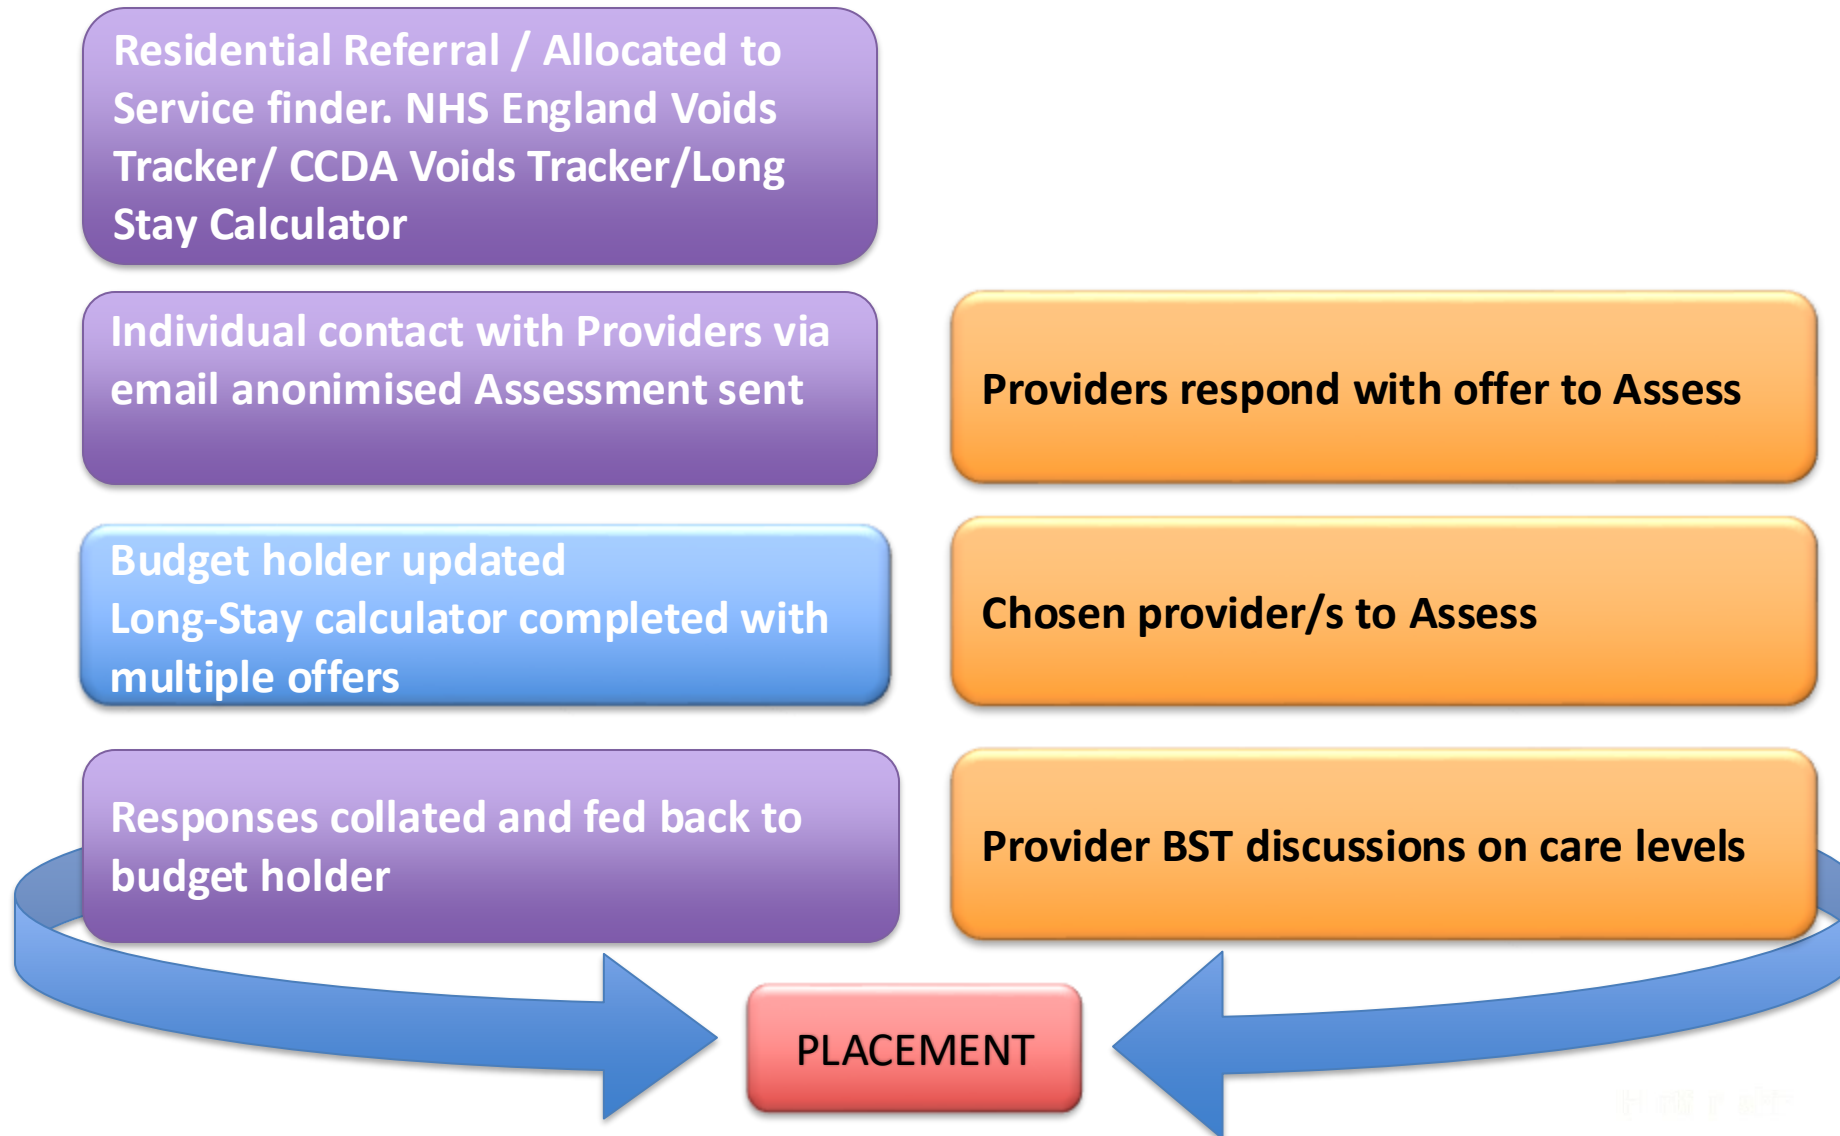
Residential Referral / Allocated to Service finder. NHS England Voids Tracker/ CCDA Voids Tracker/Long Stay Calculator

Individual contact with Providers via email anonimised Assessment sent

Providers respond with offer to Assess

Budget holder updated
Long-Stay calculator completed with multiple offers

Chosen provider/s to Assess

Responses collated and fed back to budget holder

Provider BST discussions on care levels

PLACEMENT